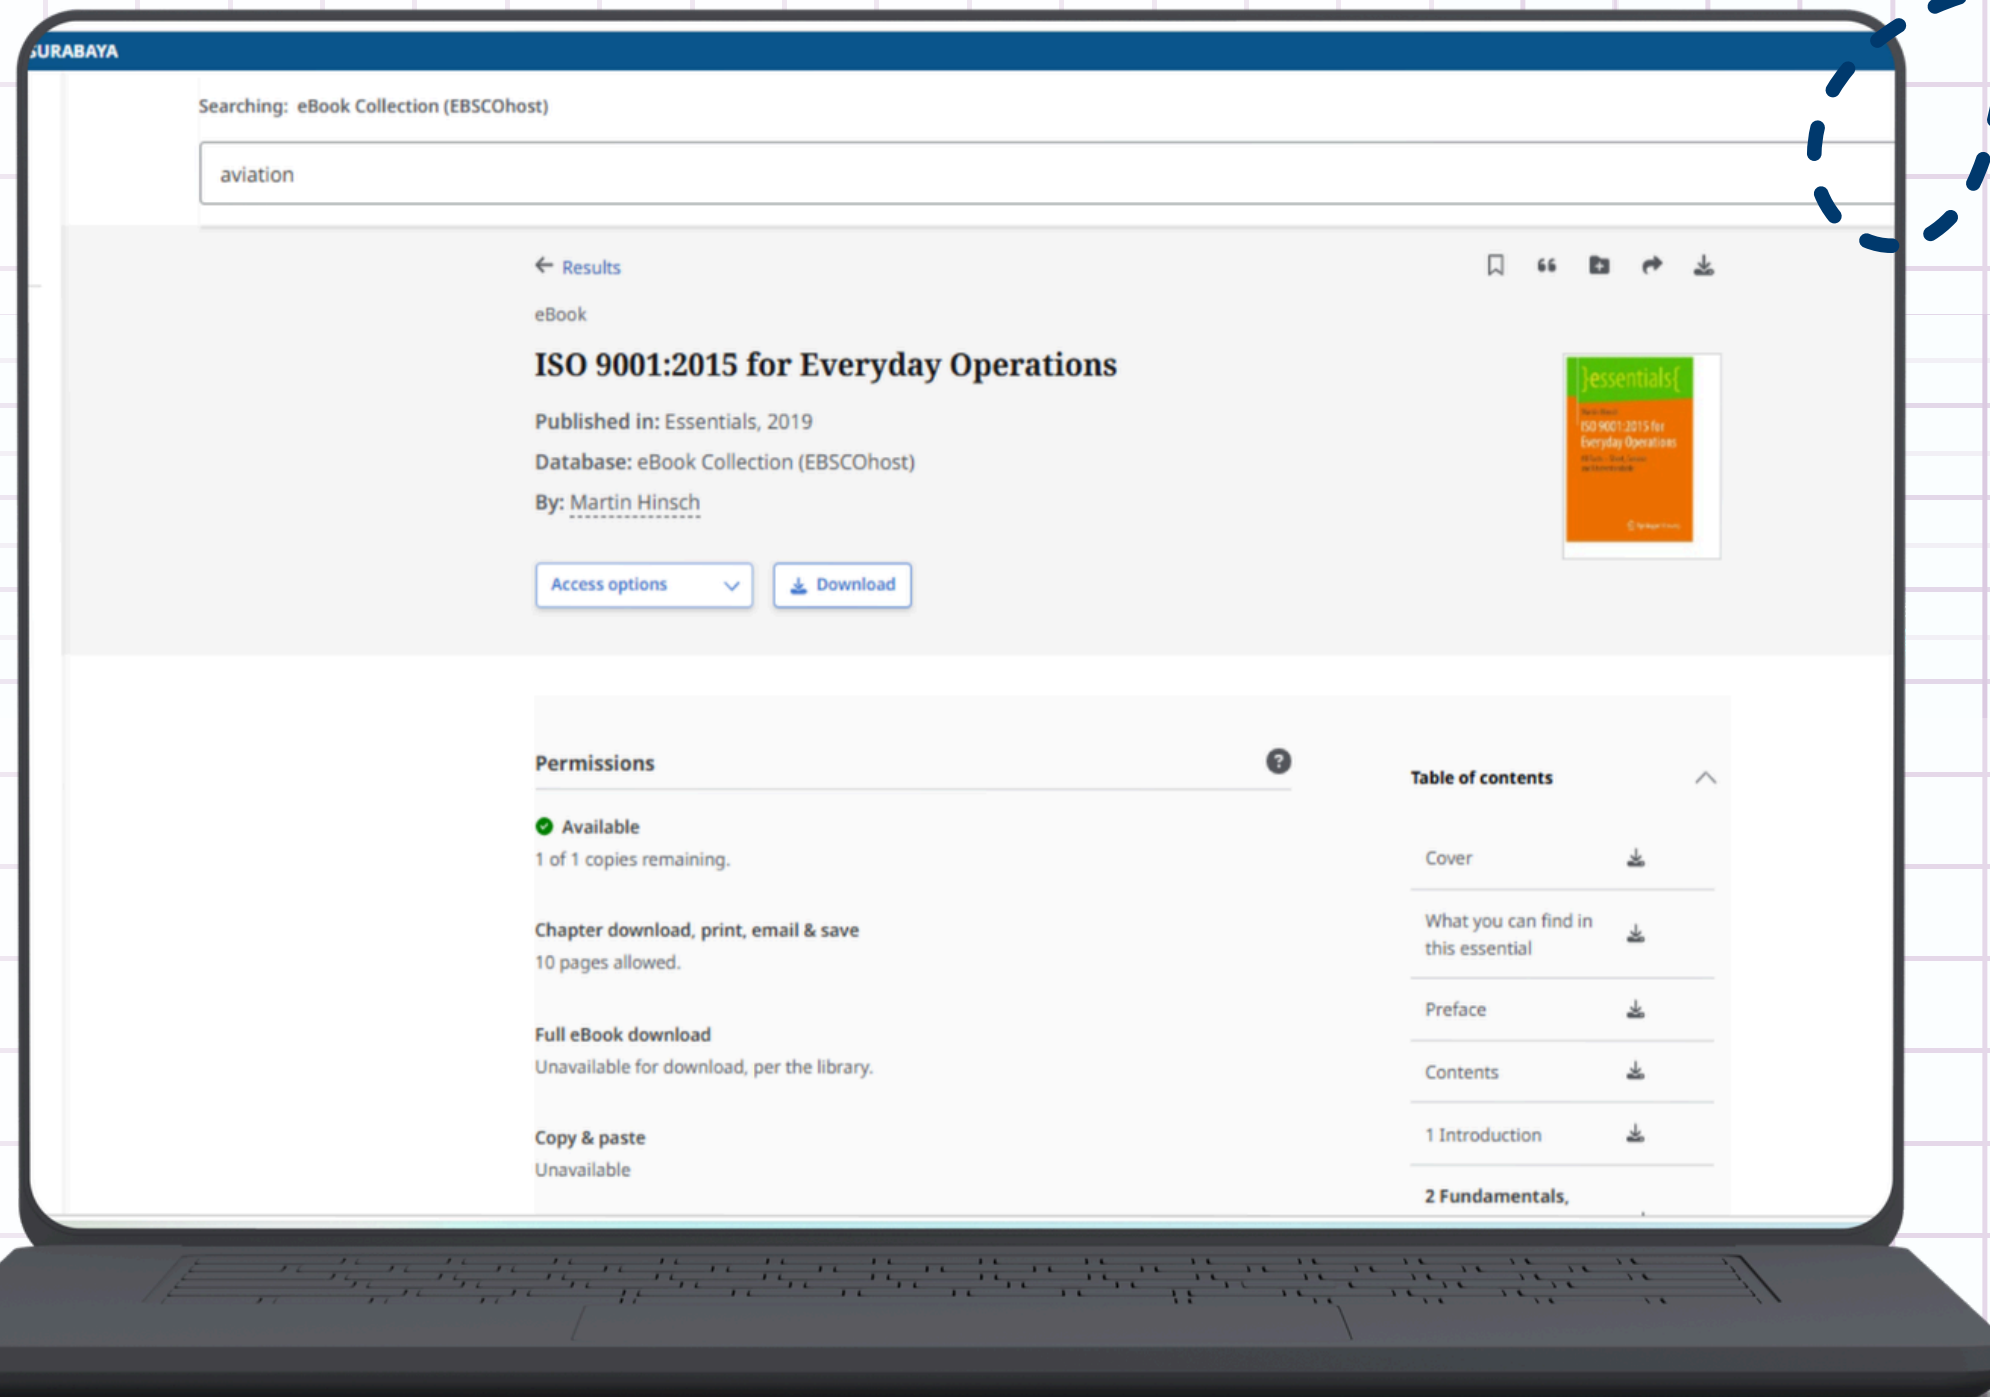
SURABAYA

Searching: eBook Collection (EBSCOhost)

aviation

Results

eBook

ISO 9001:2015 for Everyday Operations

Published in: Essentials, 2019

Database: eBook Collection (EBSCOhost)

By: Martin Hinsch

Access options

Download

essentials

ISO 9001:2015 for Everyday Operations

Permissions

Available
1 of 1 copies remaining.

Chapter download, print, email & save
10 pages allowed.

Full eBook download
Unavailable for download, per the library.

Copy & paste
Unavailable

Table of contents

Cover

What you can find in this essential

Preface

Contents

1 Introduction

2 Fundamentals,